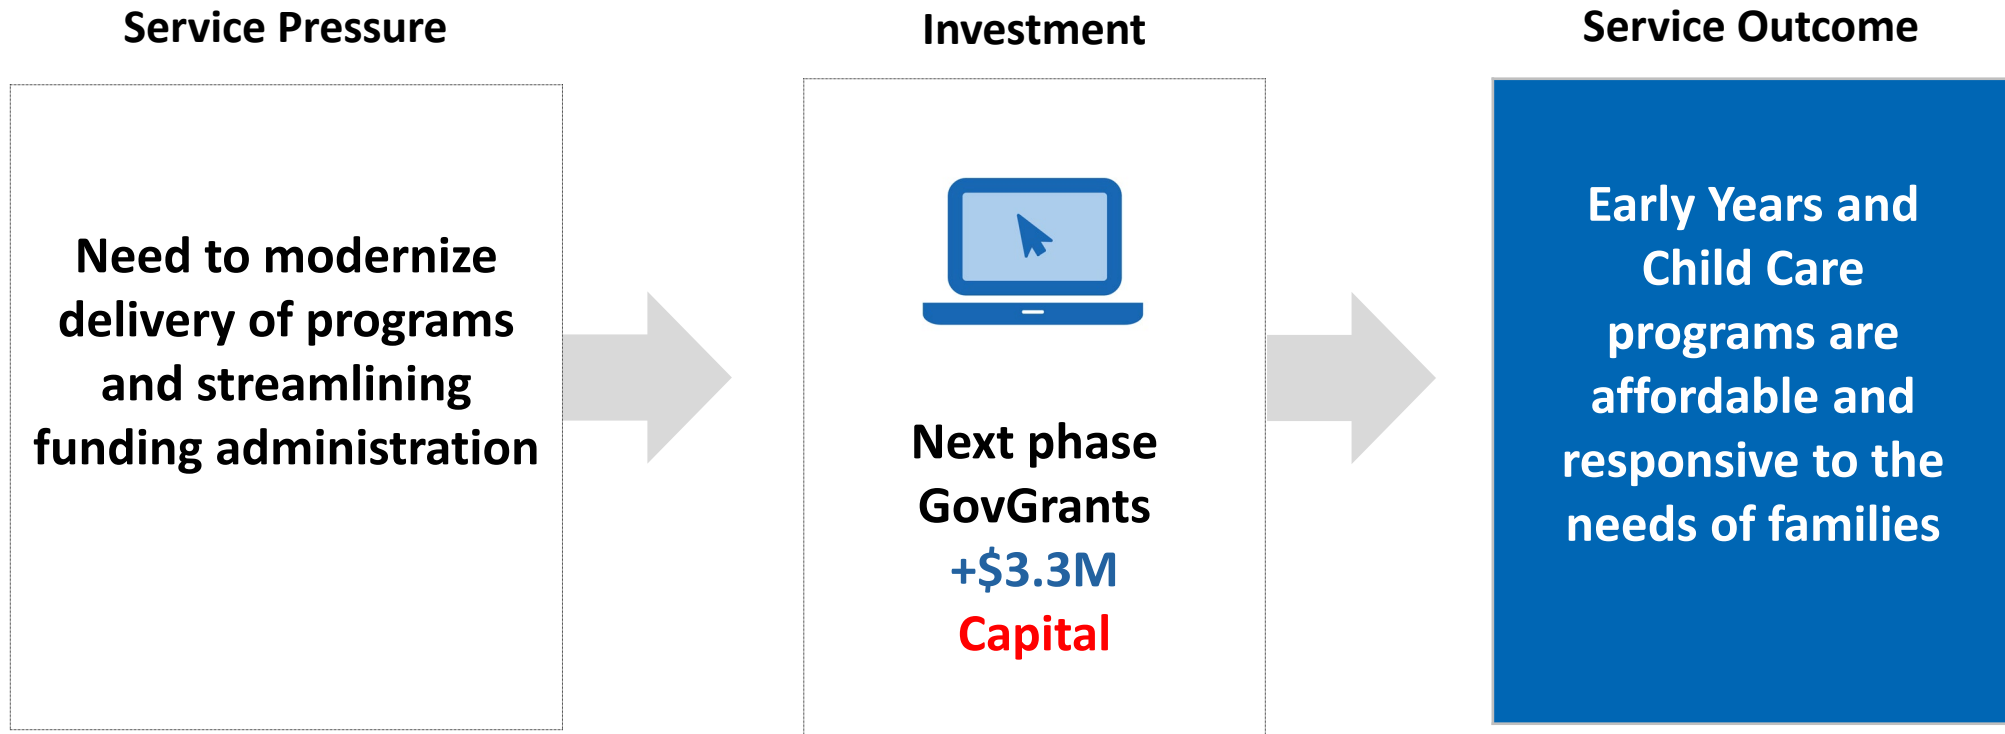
Service Pressure

Need to modernize delivery of programs and streamlining funding administration

Investment

Next phase GovGrants
+\$3.3M
Capital

Service Outcome

Early Years and Child Care programs are affordable and responsive to the needs of families